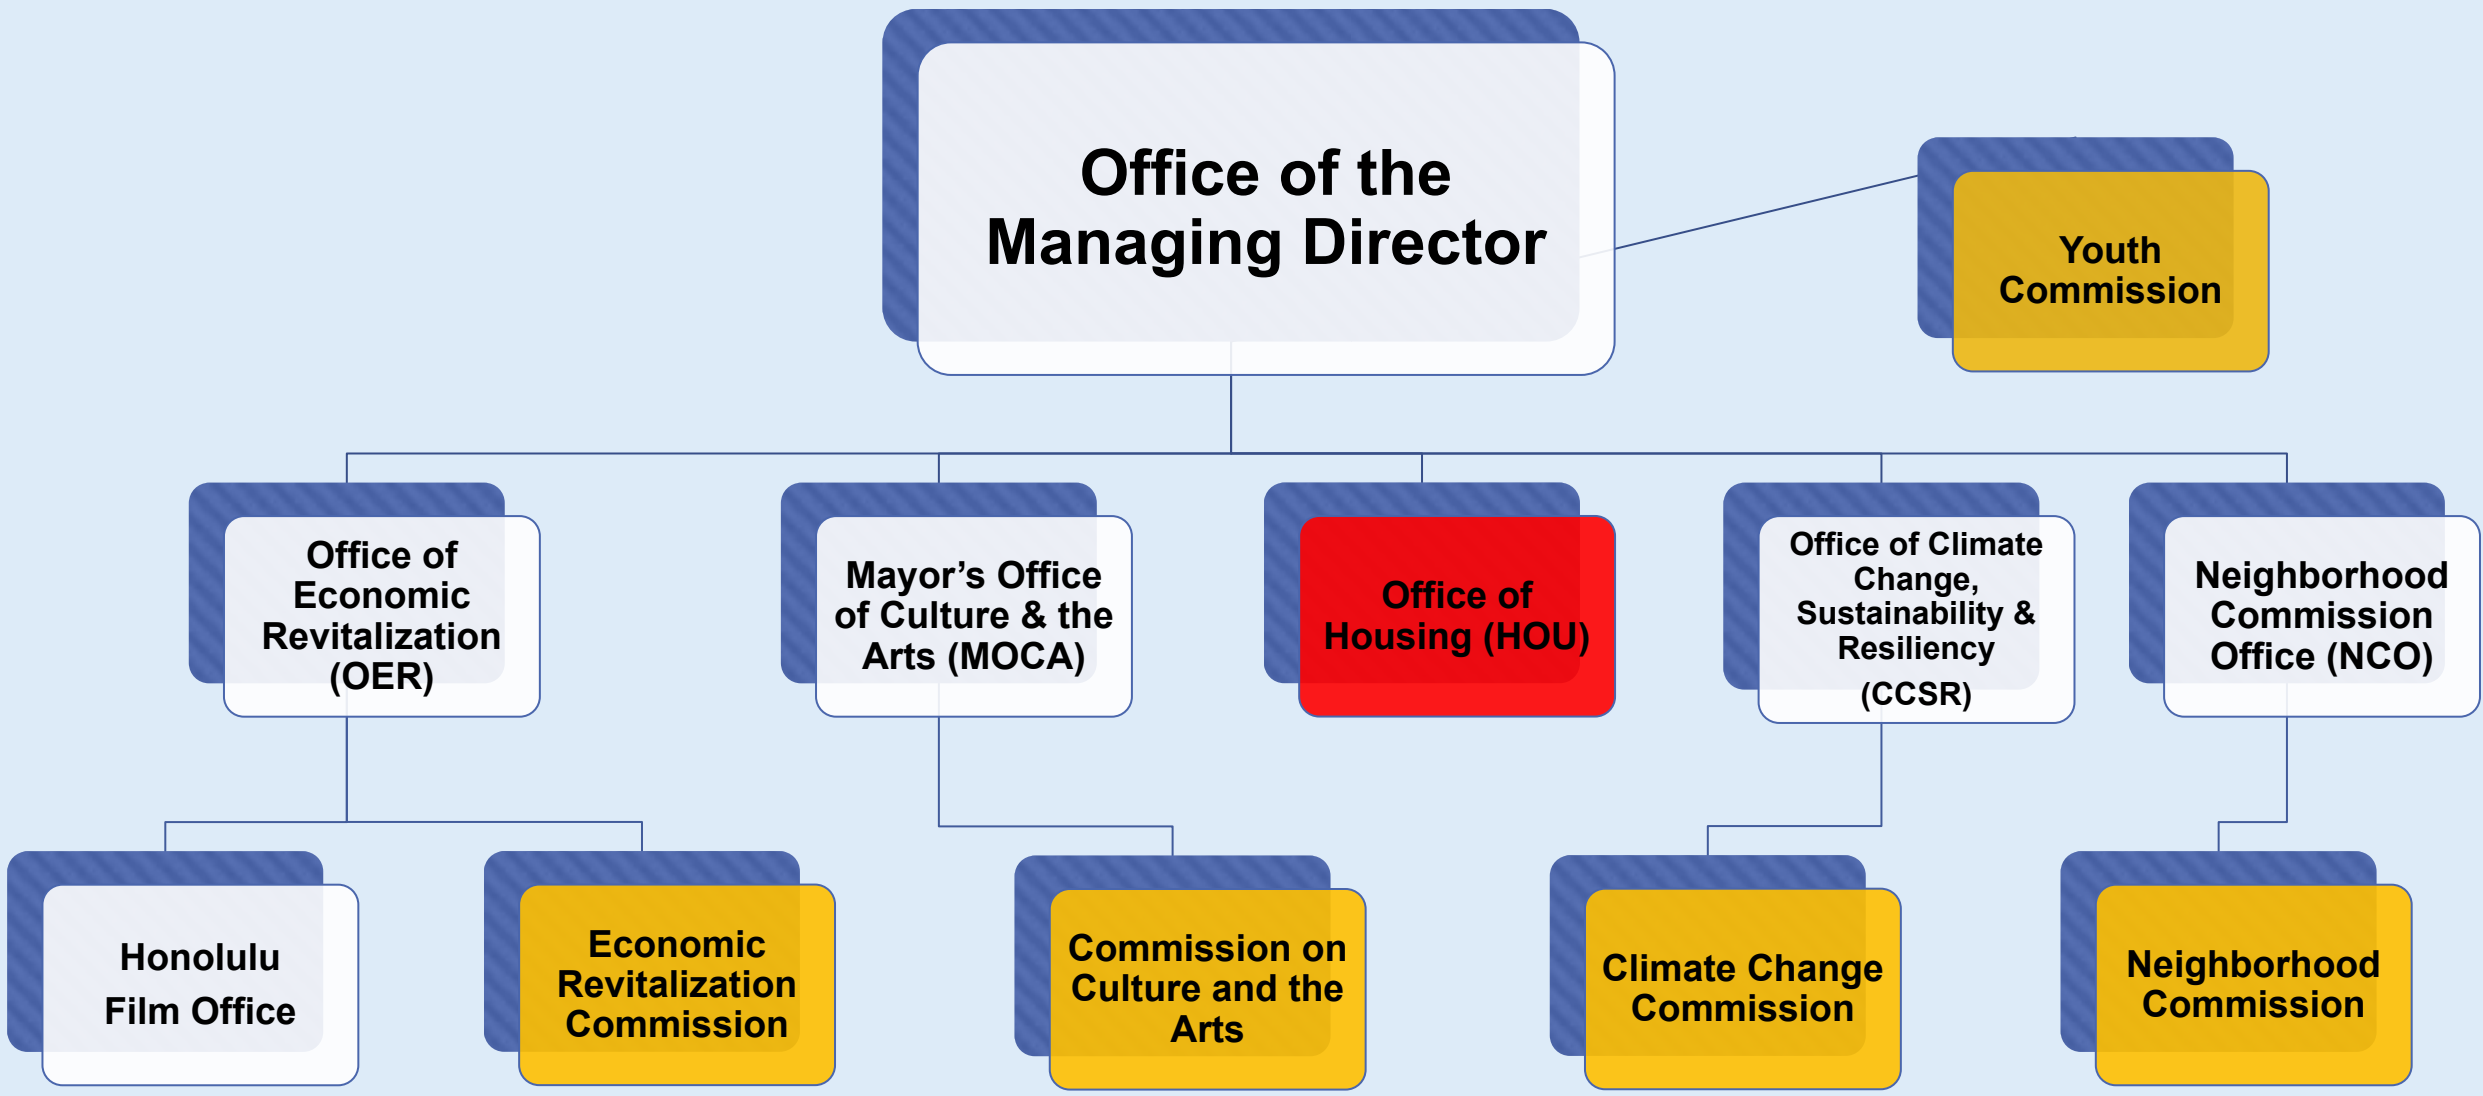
Office of the Managing Director

Youth Commission

Office of Economic Revitalization (OER)

Mayor's Office of Culture & the Arts (MOCA)

Office of Housing (HOU)

Office of Climate Change, Sustainability & Resiliency (CCSR)

Neighborhood Commission Office (NCO)

Honolulu Film Office

Economic Revitalization Commission

Commission on Culture and the Arts

Climate Change Commission

Neighborhood Commission